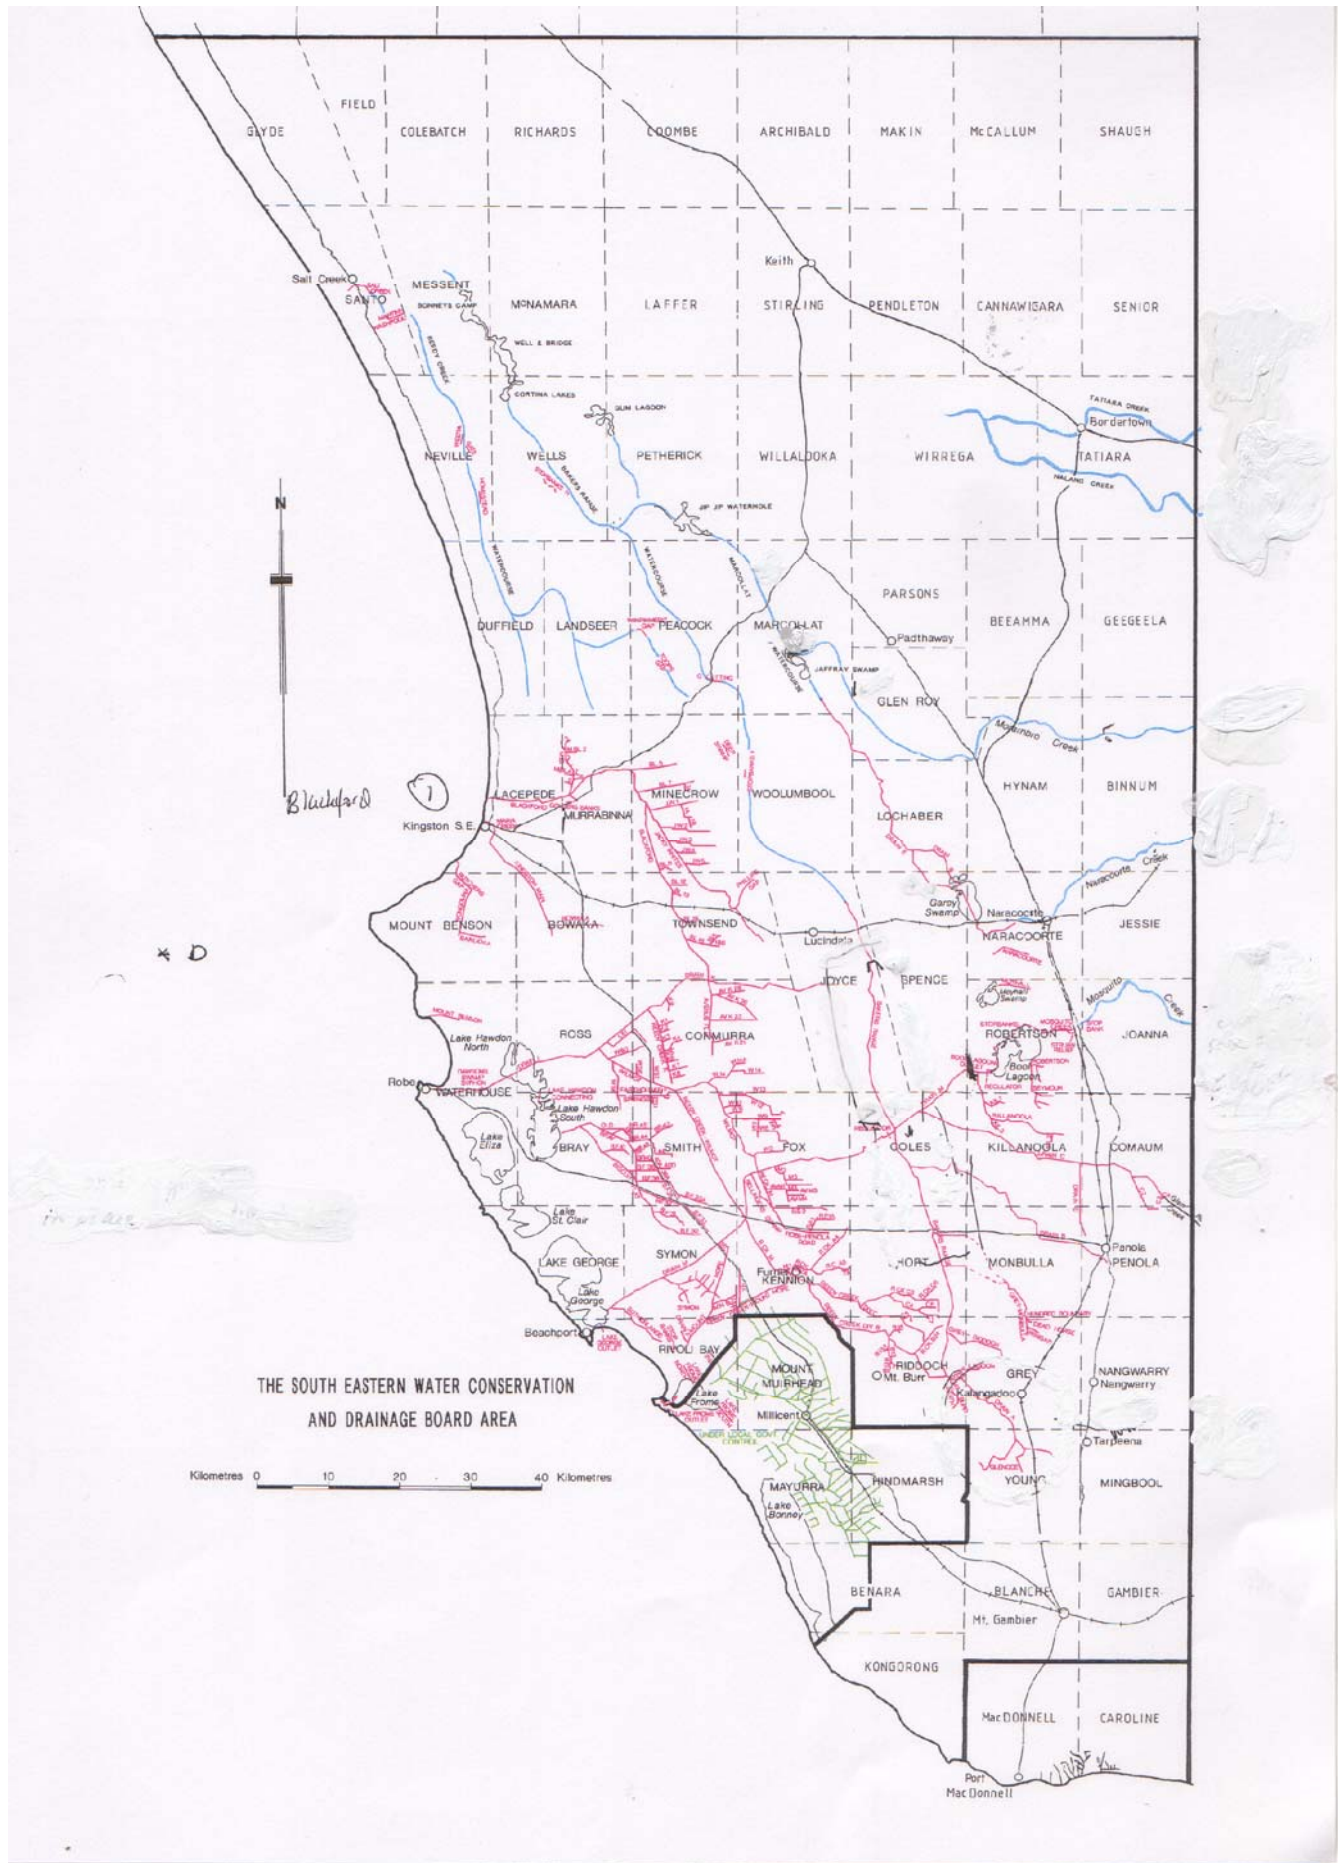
FIELD

GLYDE COLEBATCH RICHARDS COOMBE ARCHIBALD MAKIN McCALLUM SHAUGH

Keith

Salt Creek
SANTO MESSENT McNAMARA LAFFER STIRLING PENDLETON CANNAWIGARA SENIOR

BONNEYS CAMP
WELL & BRIDGE
CORTINA LAKES
GUM LAGOON

TATIARA CREEK
Bordertown
NEVILLE WELLS PETHERICK WILLALOOKA WIRREGA TATIARA
NALANG CREEK

JIP JIP WATERHOLE

N

PARSONS
DUFFIELD LANDSEER PEACOCK MARCOLLAT Padthaway BEEAMMA GEEGEELA
JAFFRAY SWAMP
GLEN ROY

Morambro Creek
HYNAM BINNUM

Blackford

LACEPEDE MINECROW WOOLUMBOOL
Kingston S.E. MURRABINNA LOCHABER

Naracoorte Creek
Garey Swamp Naracoorte
MOUNT BENSON BOWAKA TOWNSEND Lucindale NARACOORTE JESSIE

JOYCE SPENCE
Mosquito Creek
ROSS CONMURRA ROBERTSON JOANNA
Lake Hawdon North
Robe WATERHOUSE
Bool Lagoon
Lake Hawdon South
Lake Eliza
BRAY SMITH FOX COLES KILLANOOLA COMAUM

Lake St. Clair

LAKE GEORGE SYMON Furner KENNION HORT MONBULLA Penola PENOLA
Lake George

Beachport RIVOLI BAY
MOUNT MUIRHEAD RIDDOCH GREY NANGWARRY
Lake Frome O Mt. Burr Kalangadoo Nangwarry
Millicent
Tarpeena

THE SOUTH EASTERN WATER CONSERVATION AND DRAINAGE BOARD AREA

UNDER LOCAL GOVT CONTROL

Kilometres 0 10 20 30 40 Kilometres

MAYURRA HINDMARSH YOUNG MINGBOOL
Lake Bonney

BENARA BLANCHE GAMBIER
Mt. Gambier

KONGORONG

MacDONNELL CAROLINE

Port MacDonnell